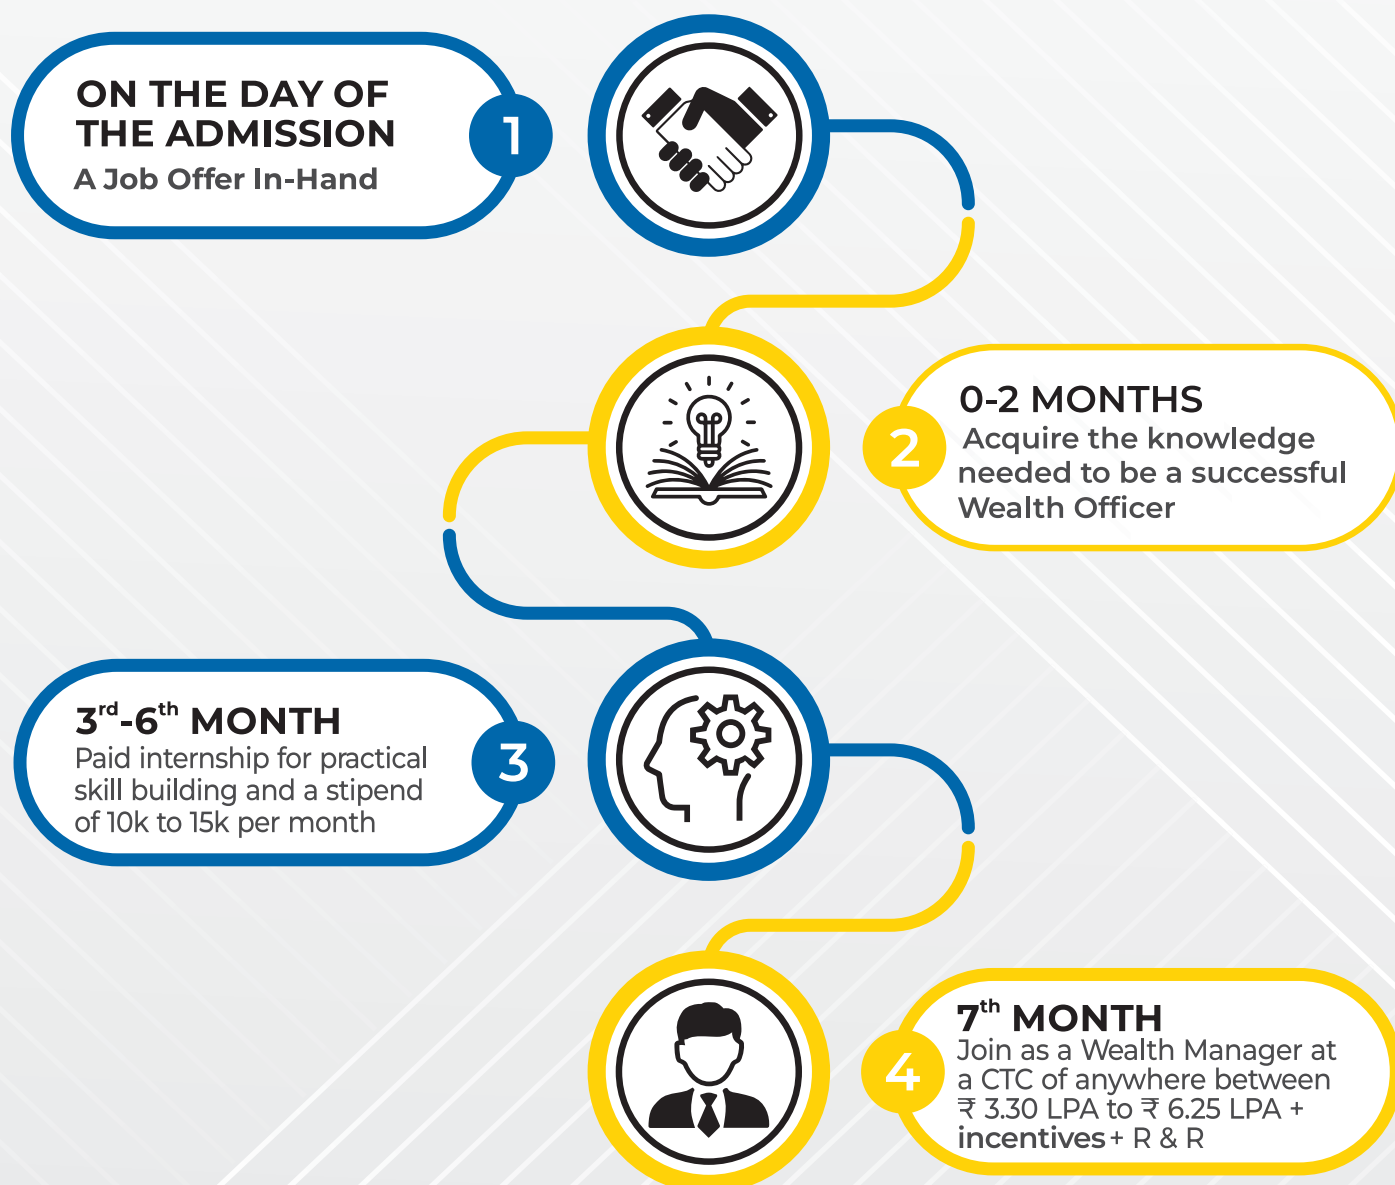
ON THE DAY OF THE ADMISSION
A Job Offer In-Hand

1

2

0-2 MONTHS
Acquire the knowledge needed to be a successful Wealth Officer

$3^{rd}$-$6^{th}$ MONTH
Paid internship for practical skill building and a stipend of 10k to 15k per month

3

4

$7^{th}$ MONTH
Join as a Wealth Manager at a CTC of anywhere between ₹ 3.30 LPA to ₹ 6.25 LPA + incentives + R & R